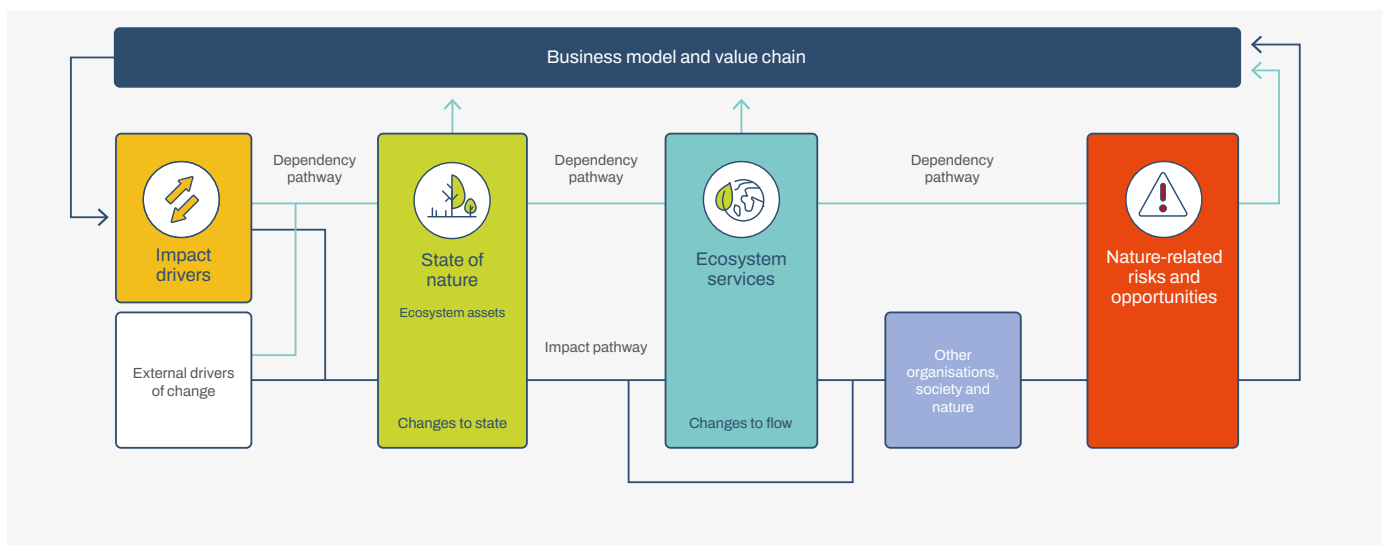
Business model and value chain

Impact drivers

Dependency pathway

External drivers of change

State of nature

Ecosystem assets

Changes to state

Dependency pathway

Impact pathway

Ecosystem services

Changes to flow

Dependency pathway

Other organisations, society and nature

Nature-related risks and opportunities